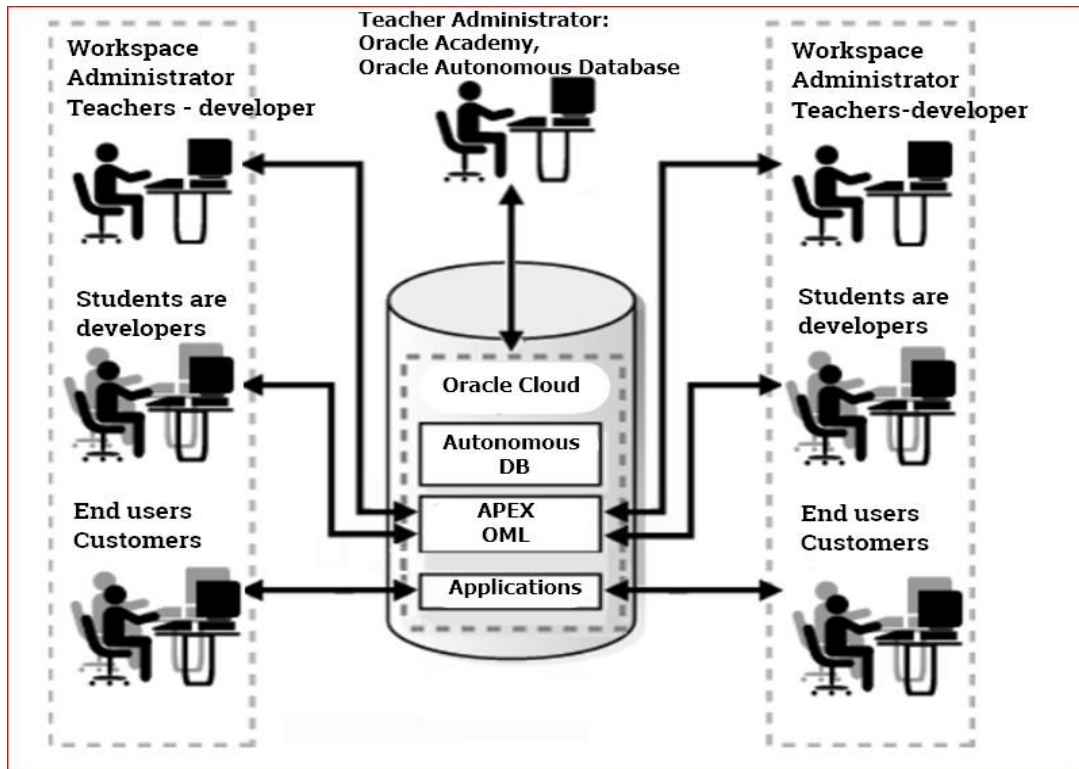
Workspace Administrator Teachers - developer

Students are developers

End users Customers

Teacher Administrator: Oracle Academy, Oracle Autonomous Database

Oracle Cloud

Autonomous DB

APEX OML

Applications

Workspace Administrator Teachers-developer

Students are developers

End users Customers